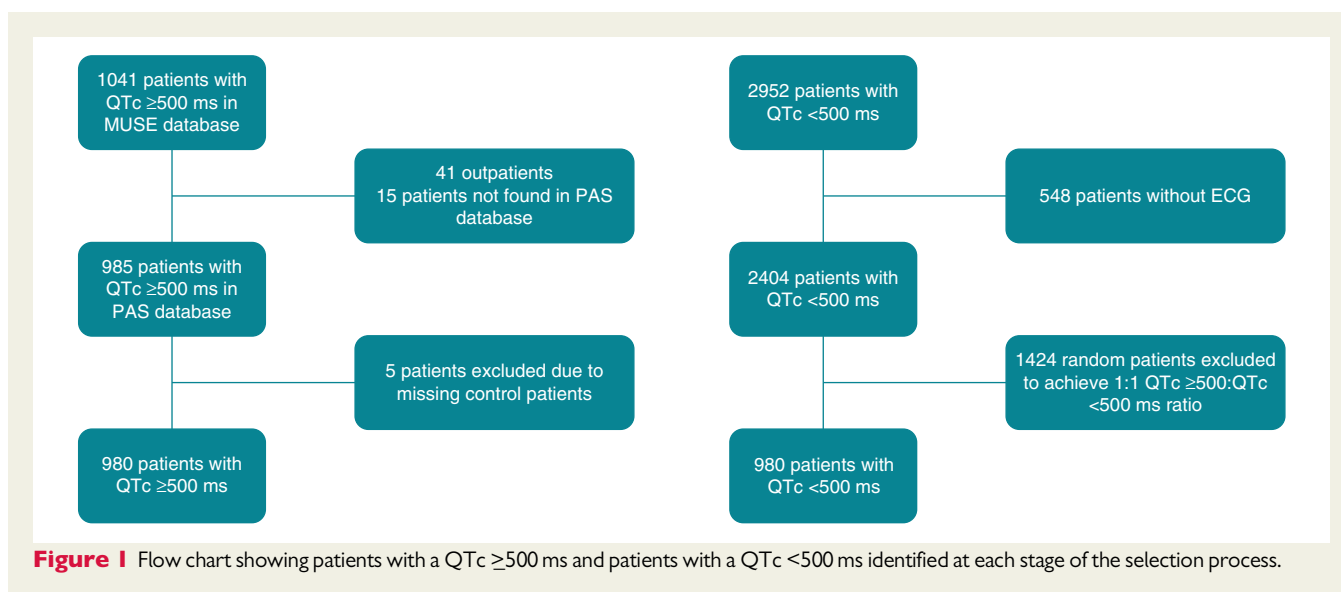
1041 patients with QTc ≥500 ms in MUSE database

41 outpatients
15 patients not found in PAS database

985 patients with QTc ≥500 ms in PAS database

5 patients excluded due to missing control patients

980 patients with QTc ≥500 ms

2952 patients with QTc <500 ms

548 patients without ECG

2404 patients with QTc <500 ms

1424 random patients excluded to achieve 1:1 QTc ≥500:QTc <500 ms ratio

980 patients with QTc <500 ms

**Figure 1** Flow chart showing patients with a QTc ≥500 ms and patients with a QTc <500 ms identified at each stage of the selection process.